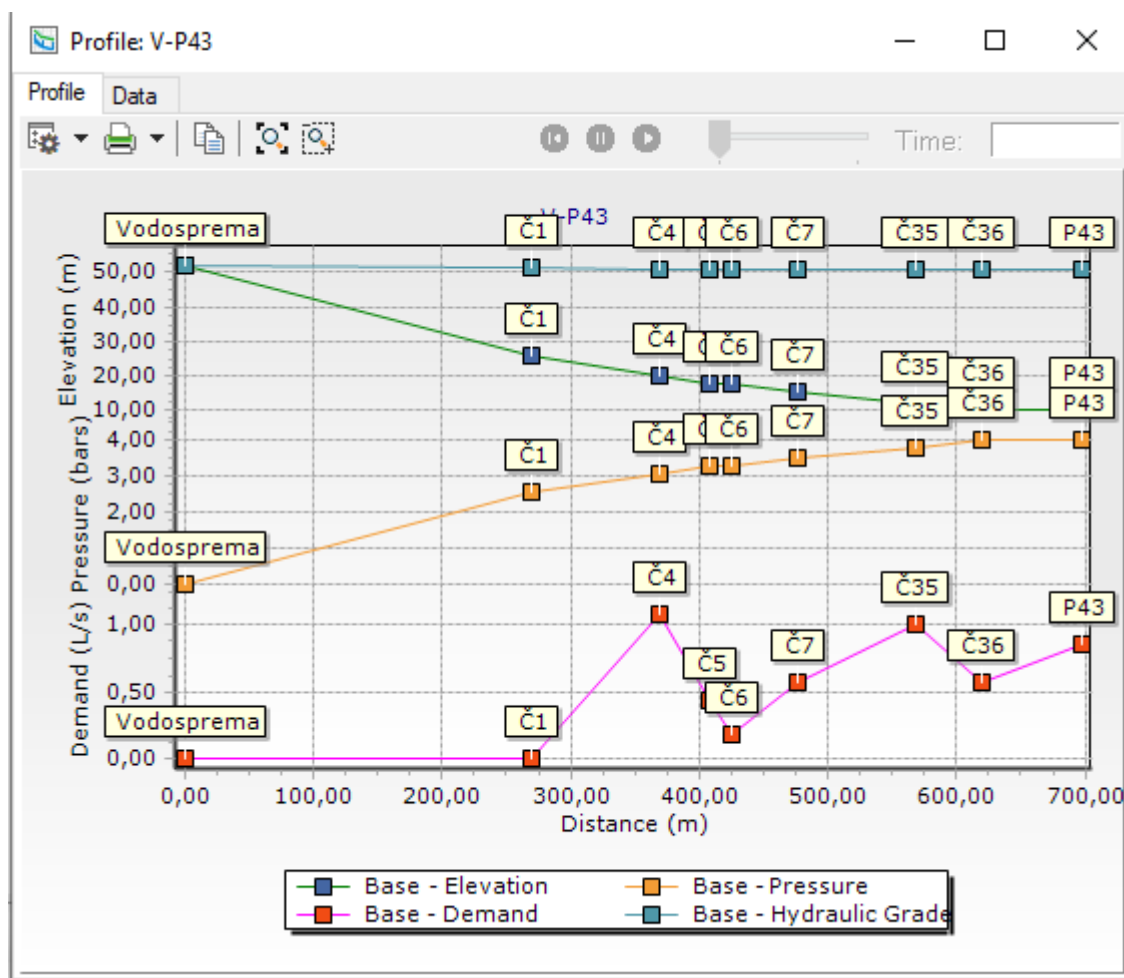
Profile: V-P43

Profile Data

Time:

V-P43

Vodosprema Č1 Č4 Č6 Č7 Č35 Č36 P43

Elevation (m)
50,00
40,00
30,00
20,00
10,00

Č1 Č4 Č6 Č7 Č35 Č36 P43

Pressure (bars)
4,00
3,00
2,00
0,00

Č35 Č36 P43
Č1 Č4 Č6 Č7
Vodosprema

Demand (L/s)
1,00
0,50
0,00

Č4 Č35 P43 Č5 Č7 Č36 Č6
Vodosprema Č1

0,00 100,00 200,00 300,00 400,00 500,00 600,00 700,00
Distance (m)

Base - Elevation
Base - Pressure
Base - Demand
Base - Hydraulic Grade